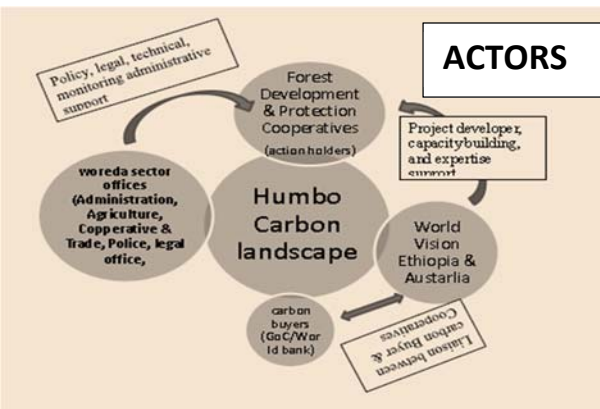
ACTORS

Policy, legal, technical, monitoring administrative support

Forest Development & Protection Cooperatives (action holders)

Project developer, capacitybuilding, and expertise support

woreda sector offices (Administration, Agriculture, Copperative & Trade, Police, legal office,

Humbo Carbon landscape

World Vision Ethiopia & Austarlia

carbon buyers (GoC/World bank)

Liaison between carbon Buyer & Cooperatives